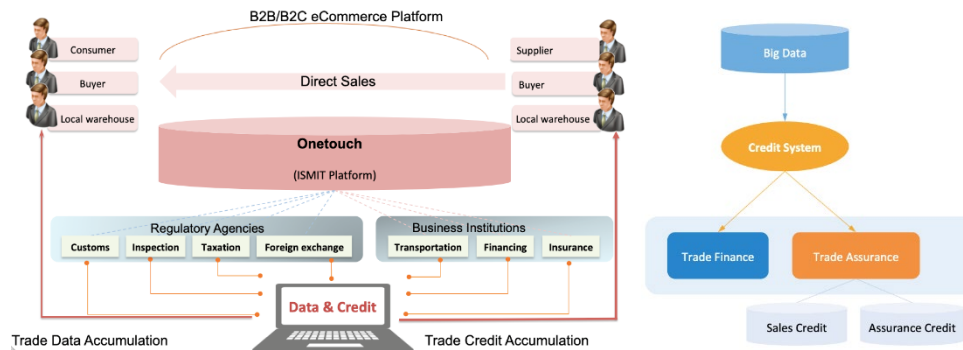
B2B/B2C eCommerce Platform

Consumer

Buyer

Local warehouse

Direct Sales

Supplier

Buyer

Local warehouse

Onetouch

(ISMIT Platform)

Regulatory Agencies

Customs

Inspection

Taxation

Foreign exchange

Business Institutions

Transportation

Financing

Insurance

Data & Credit

Trade Data Accumulation

Trade Credit Accumulation

Big Data

Credit System

Trade Finance

Trade Assurance

Sales Credit

Assurance Credit